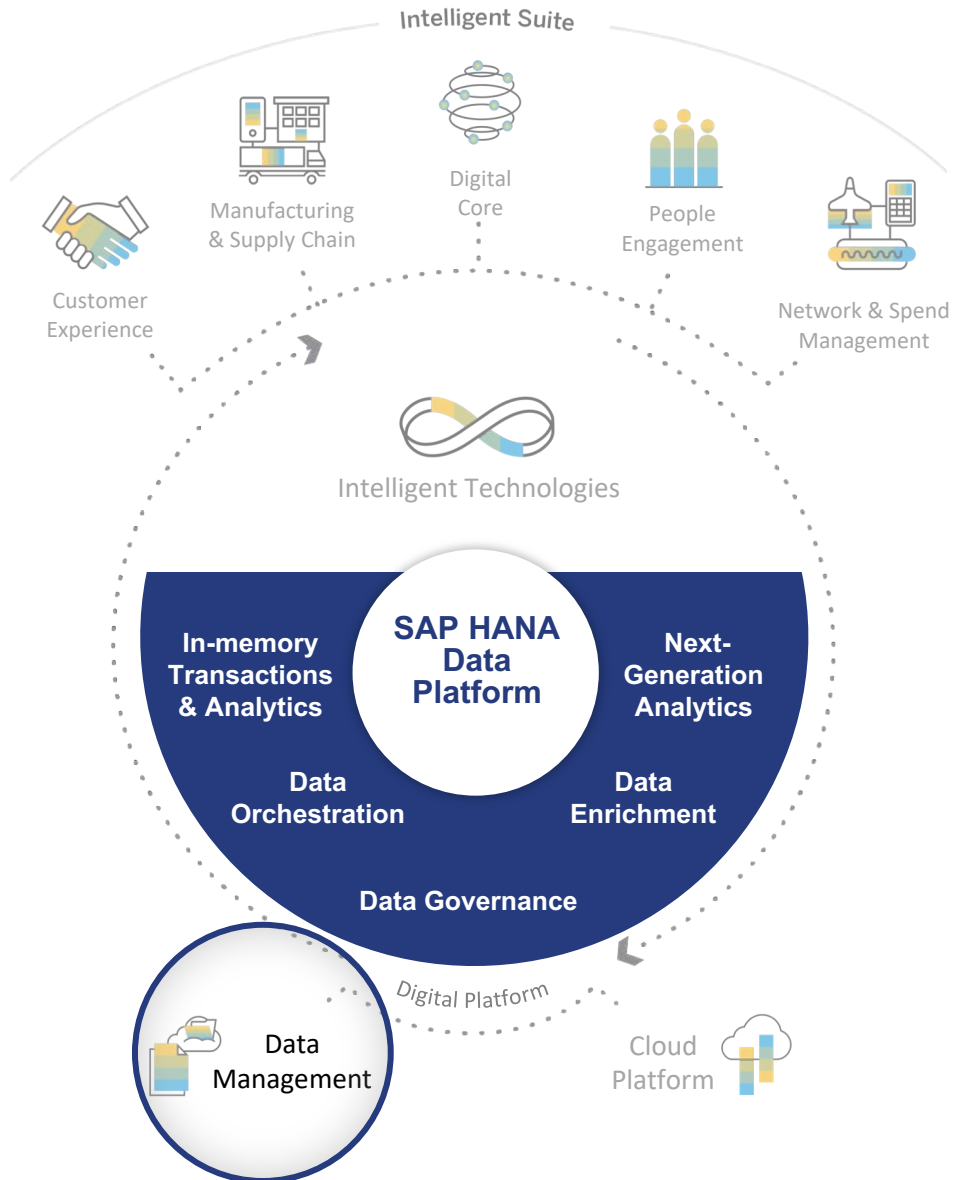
Intelligent Suite

Customer Experience

Manufacturing & Supply Chain

Digital Core

People Engagement

Network & Spend Management

Intelligent Technologies

In-memory Transactions & Analytics

SAP HANA Data Platform

Next-Generation Analytics

Data Orchestration

Data Enrichment

Data Governance

Digital Platform

Data Management

Cloud Platform